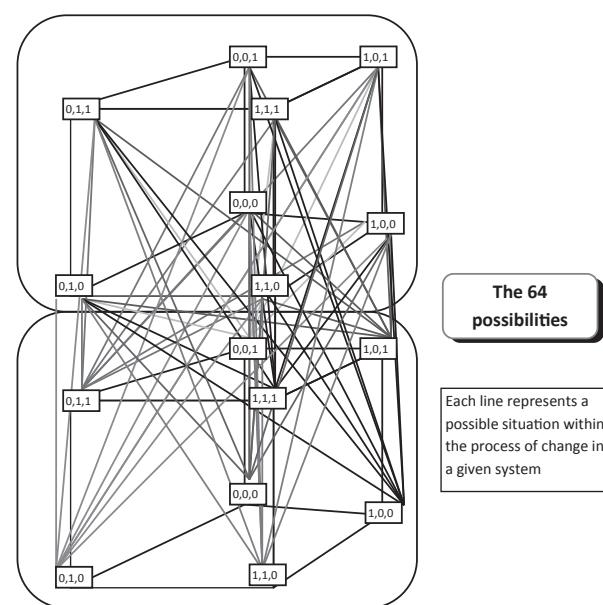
0,0,1
1,0,1
0,1,1
1,1,1
0,0,0
1,0,0
0,1,0
1,1,0
0,0,1
1,0,1
0,1,1
1,1,1
0,0,0
1,0,0
0,1,0
1,1,0

The 64 possibilities

Each line represents a possible situation within the process of change in a given system